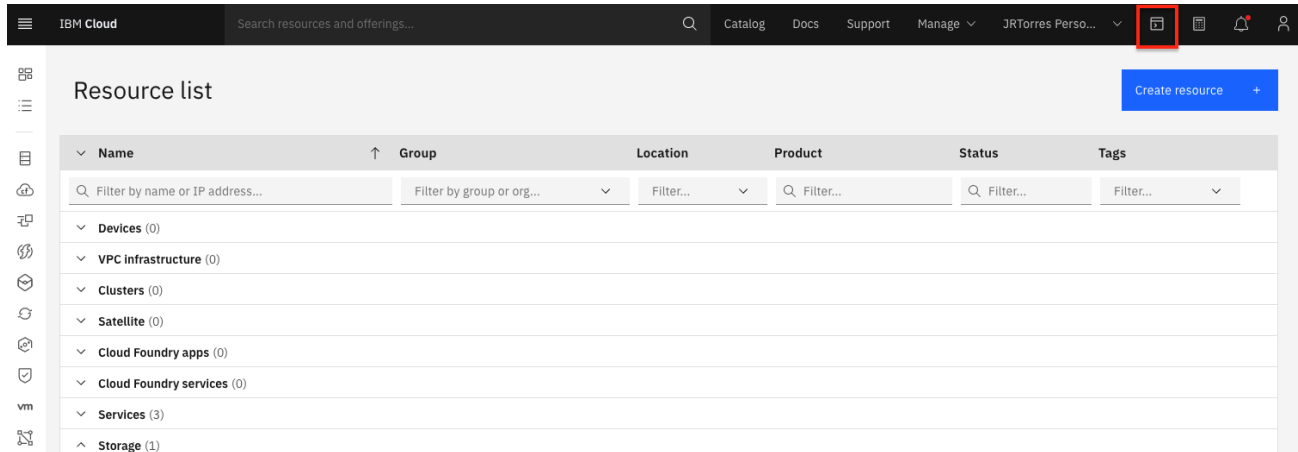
IBM Cloud
Search resources and offerings...
Catalog Docs Support Manage JRTorres Perso...

vm

Resource list

Create resource +

| Name | Group | Location | Product | Status | Tags |
|---|---|---|---|---|---|
| Filter by name or IP address... | Filter by group or org... | Filter... | Filter... | Filter... | Filter... |

Devices (0)
VPC infrastructure (0)
Clusters (0)
Satellite (0)
Cloud Foundry apps (0)
Cloud Foundry services (0)
Services (3)
Storage (1)